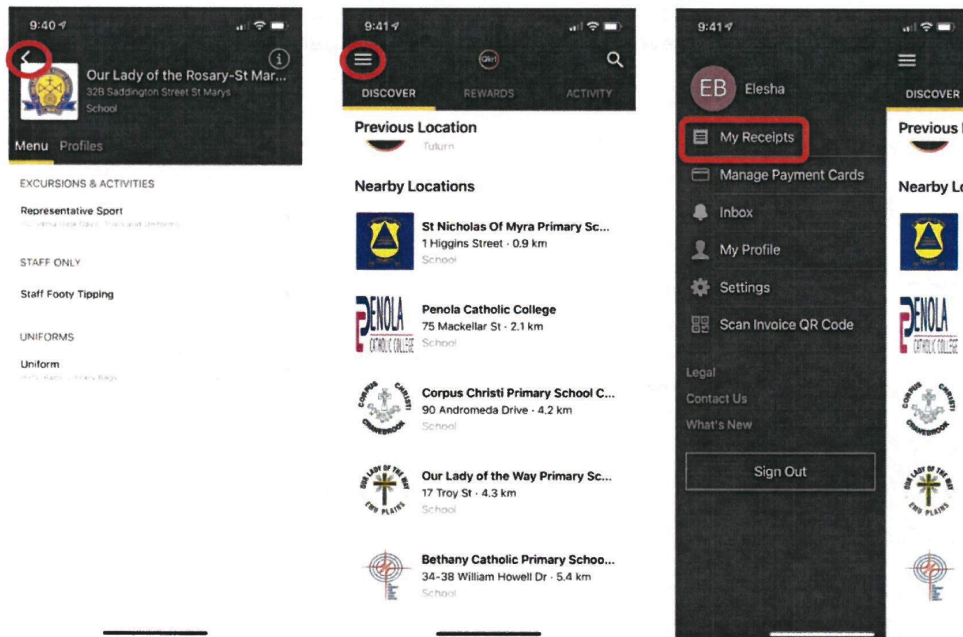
9:40

Our Lady of the Rosary-St Mar...
32B Saddington Street St Marys
School

Menu Profiles

EXCURSIONS & ACTIVITIES

Representative Sport
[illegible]

STAFF ONLY

Staff Footy Tipping

UNIFORMS

Uniform
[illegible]

9:41

DISCOVER REWARDS ACTIVITY

Previous Location
Tuturn

Nearby Locations

St Nicholas Of Myra Primary Sc...
1 Higgins Street · 0.9 km
School

PENOLA CATHOLIC COLLEGE
Penola Catholic College
75 Mackellar St · 2.1 km
School

CORPUS CHRISTI CRANEBROOK
Corpus Christi Primary School C...
90 Andromeda Drive · 4.2 km
School

OUR LADY OF THE WAY EMU PLAINS
Our Lady of the Way Primary Sc...
17 Troy St · 4.3 km
School

Bethany Catholic Primary Schoo...
34-38 William Howell Dr · 5.4 km
School

9:41

EB Elesha

My Receipts
Manage Payment Cards
Inbox
My Profile
Settings
Scan Invoice QR Code

Legal
Contact Us
What's New

Sign Out

DISCOVER
Previous l
Nearby Lo
PENOLA CATHOLIC COLLEGE